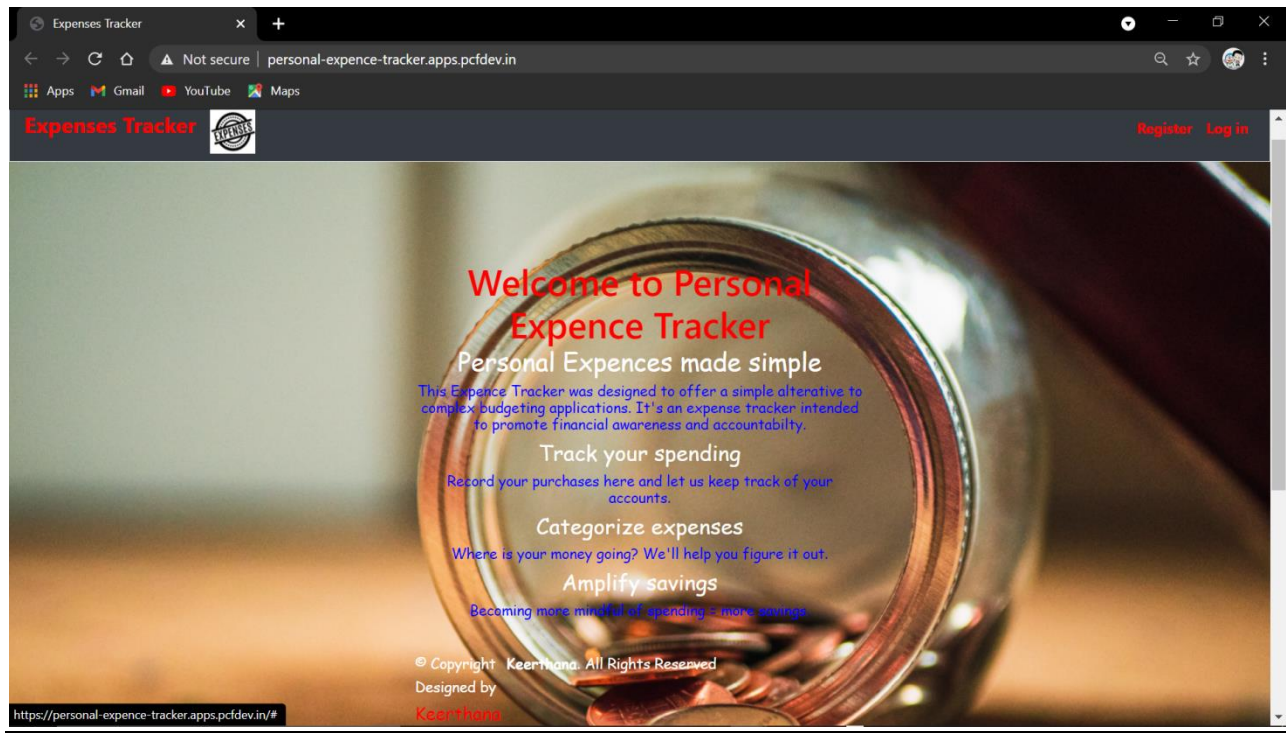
Expenses Tracker

Not secure | personal-expence-tracker.apps.pcfdev.in

Apps Gmail YouTube Maps

Expenses Tracker EXPENSES

Register Log in

Welcome to Personal Expence Tracker

Personal Expences made simple

This Expence Tracker was designed to offer a simple alterative to complex budgeting applications. It's an expense tracker intended to promote financial awareness and accountabilty.

Track your spending

Record your purchases here and let us keep track of your accounts.

Categorize expenses

Where is your money going? We'll help you figure it out.

Amplify savings

Becoming more mindful of spending = more savings.

© Copyright Keerthana. All Rights Reserved

Designed by

Keerthana

https://personal-expence-tracker.apps.pcfdev.in/#